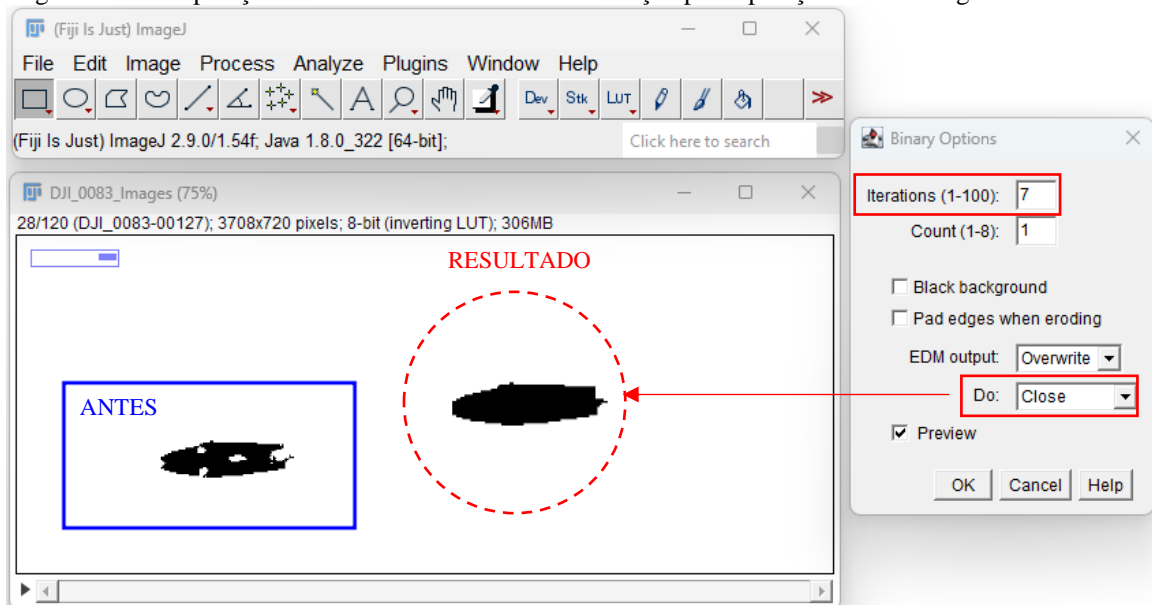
(Fiji Is Just) ImageJ

File Edit Image Process Analyze Plugins Window Help

Dev Stk LUT

(Fiji Is Just) ImageJ 2.9.0/1.54f; Java 1.8.0_322 [64-bit];

Click here to search

DJI_0083_Images (75%)

28/120 (DJI_0083-00127); 3708x720 pixels; 8-bit (inverting LUT); 306MB

RESULTADO

ANTES

Binary Options

Iterations (1-100): 7

Count (1-8): 1

Black background

Pad edges when eroding

EDM output: Overwrite

Do: Close

Preview

OK Cancel Help